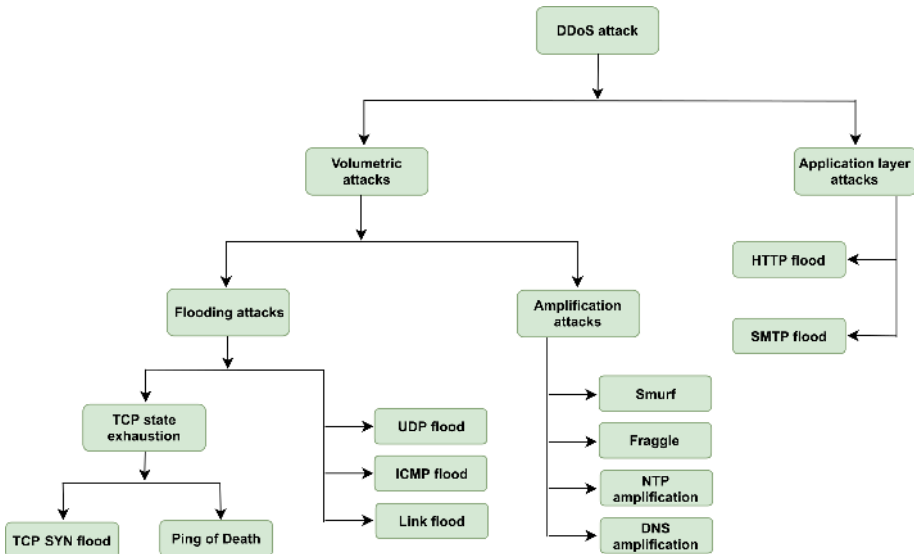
DDoS attack

Volumetric attacks

Application layer attacks

HTTP flood

SMTP flood

Flooding attacks

Amplification attacks

TCP state exhaustion

UDP flood

ICMP flood

Link flood

Smurf

Fraggle

NTP amplification

DNS amplification

TCP SYN flood

Ping of Death